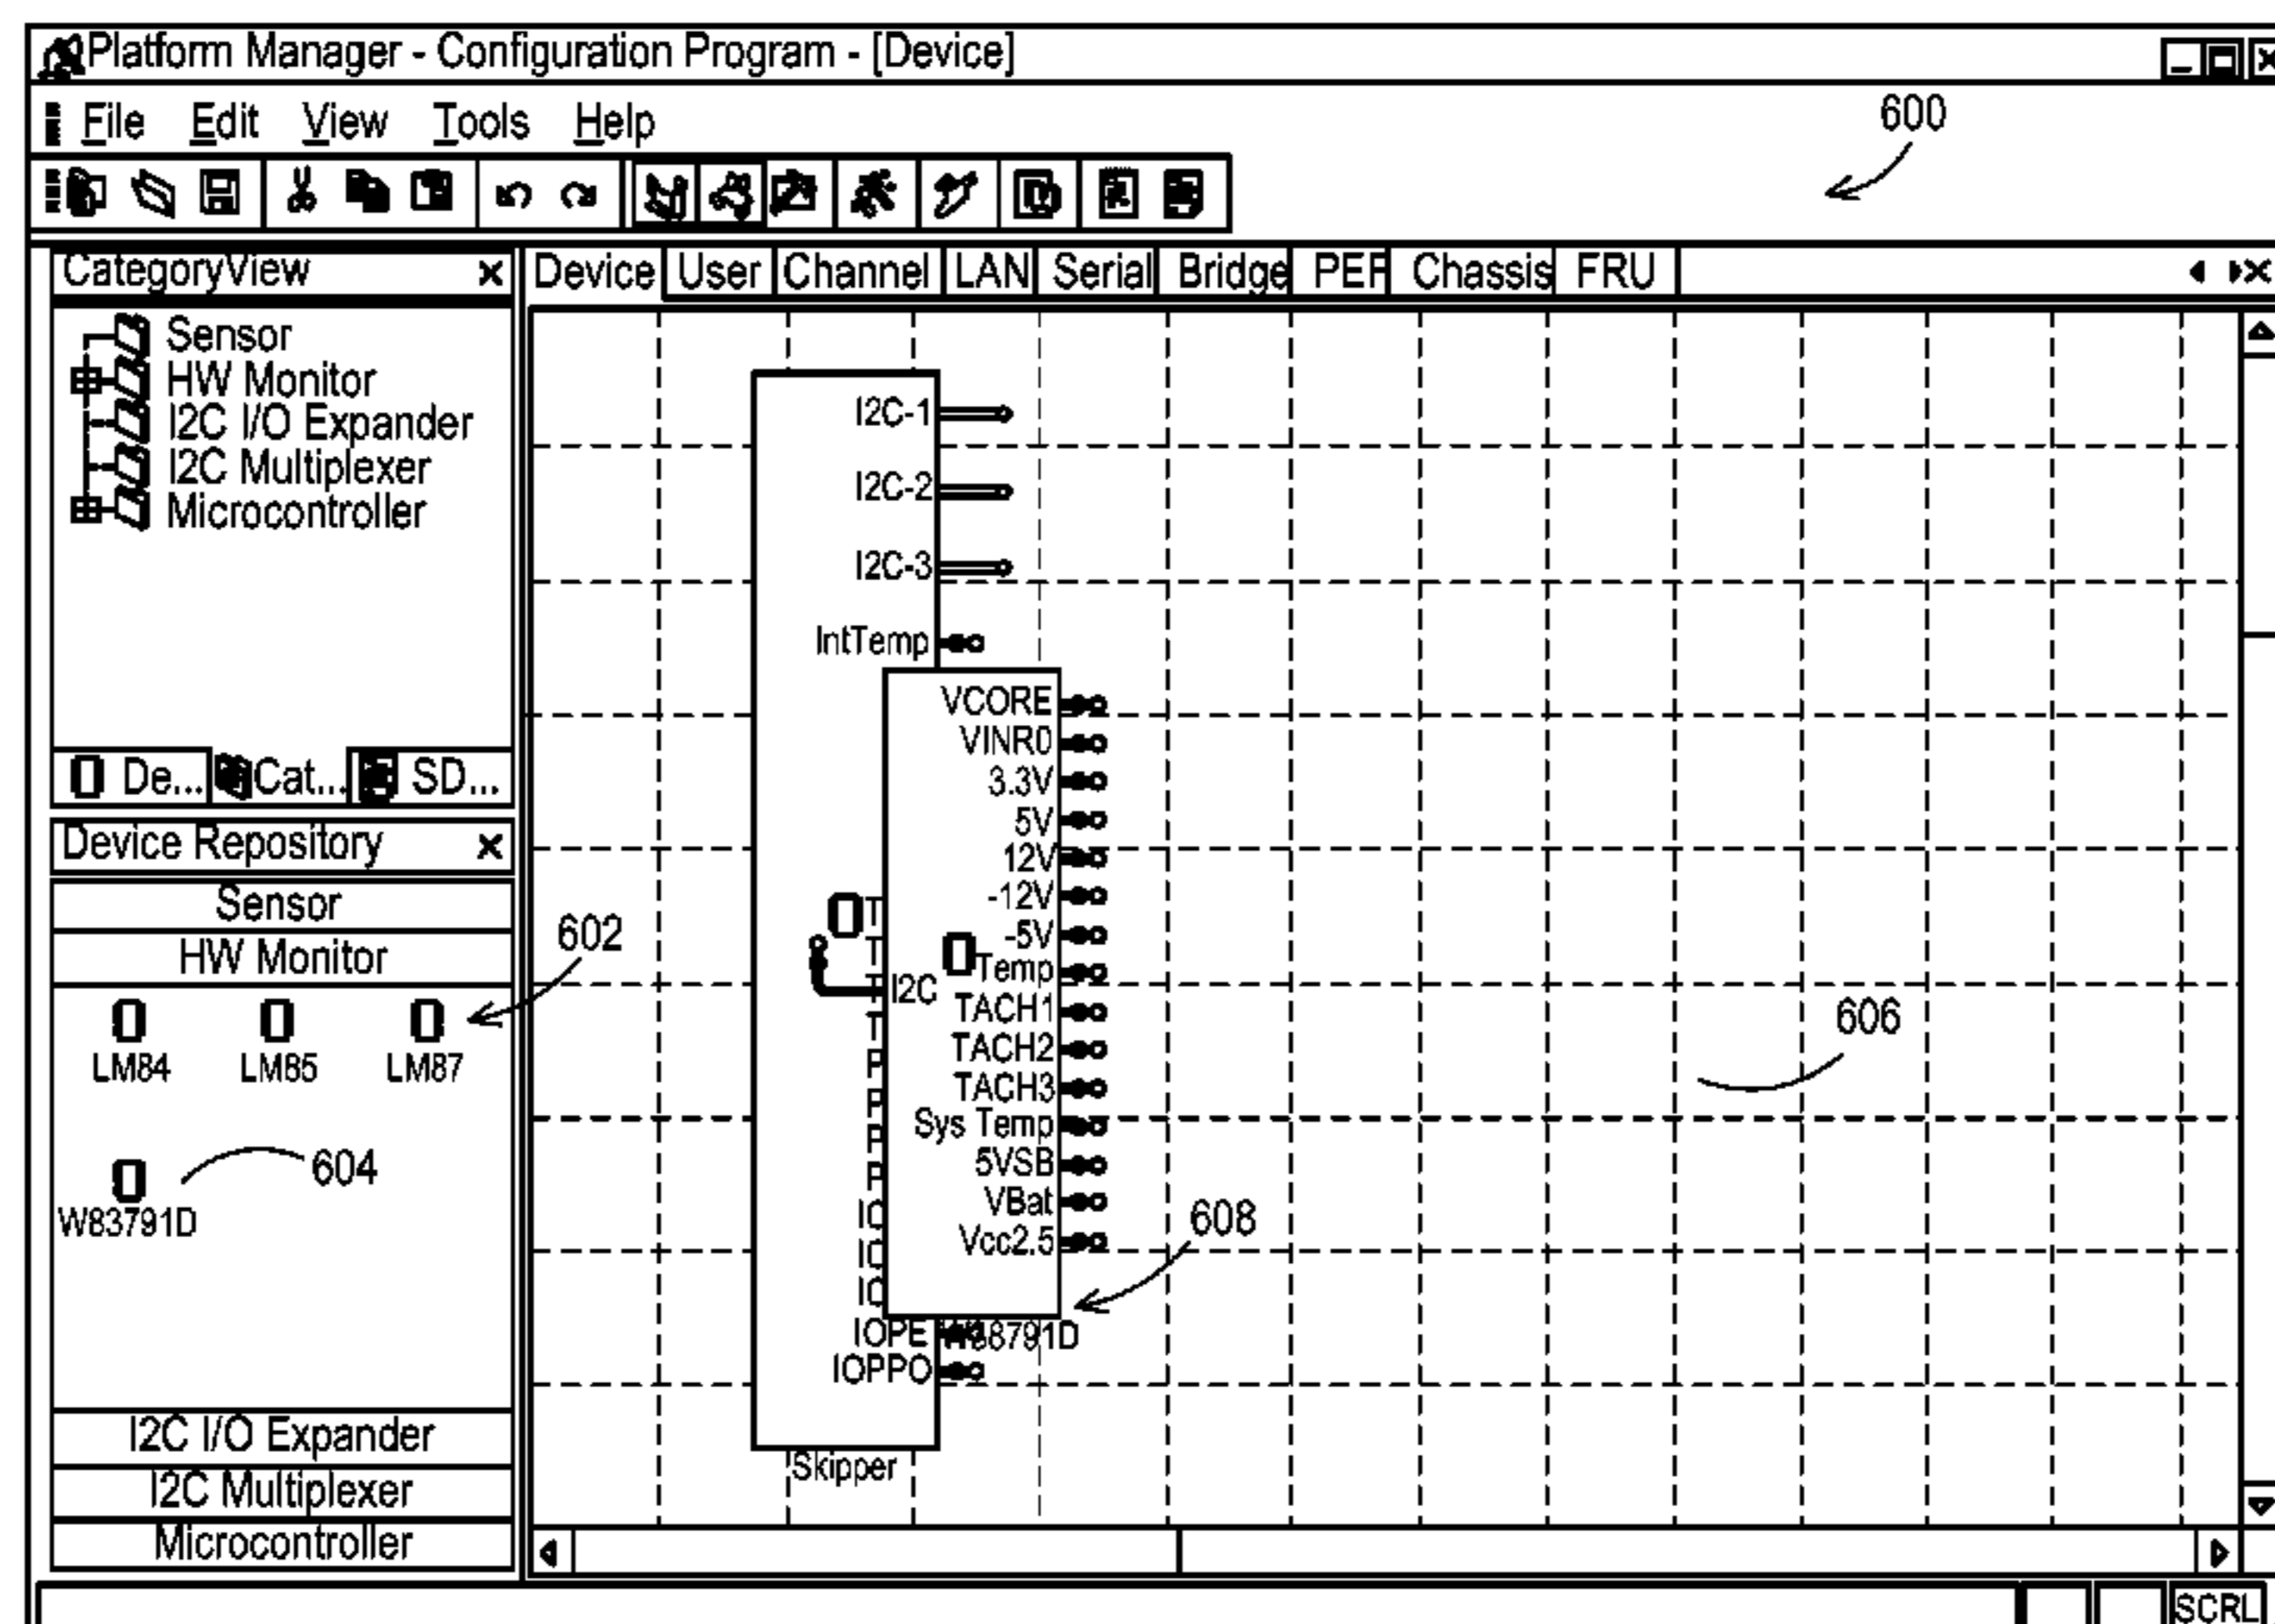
Platform Manager - Configuration Program - [Device]

File Edit View Tools Help

600

CategoryView ×

Sensor
HW Monitor
I2C I/O Expander
I2C Multiplexer
Microcontroller

De... Cat... SD...

Device Repository ×

Sensor

HW Monitor

LM84 LM85 LM87

W83791D

604

602

I2C I/O Expander

I2C Multiplexer

Microcontroller

Device User Channel LAN Serial Bridge PEF Chassis FRU

I2C-1
I2C-2
I2C-3
IntTemp
T
T
T
T
P
P
P
P
IO
IO
IO
IOPE
IOPPO
Skipper

I2C
VCORE
VINR0
3.3V
5V
12V
-12V
-5V
Temp
TACH1
TACH2
TACH3
Sys Temp
5VSB
VBat
Vcc2.5
W83791D

606

608

SCRL